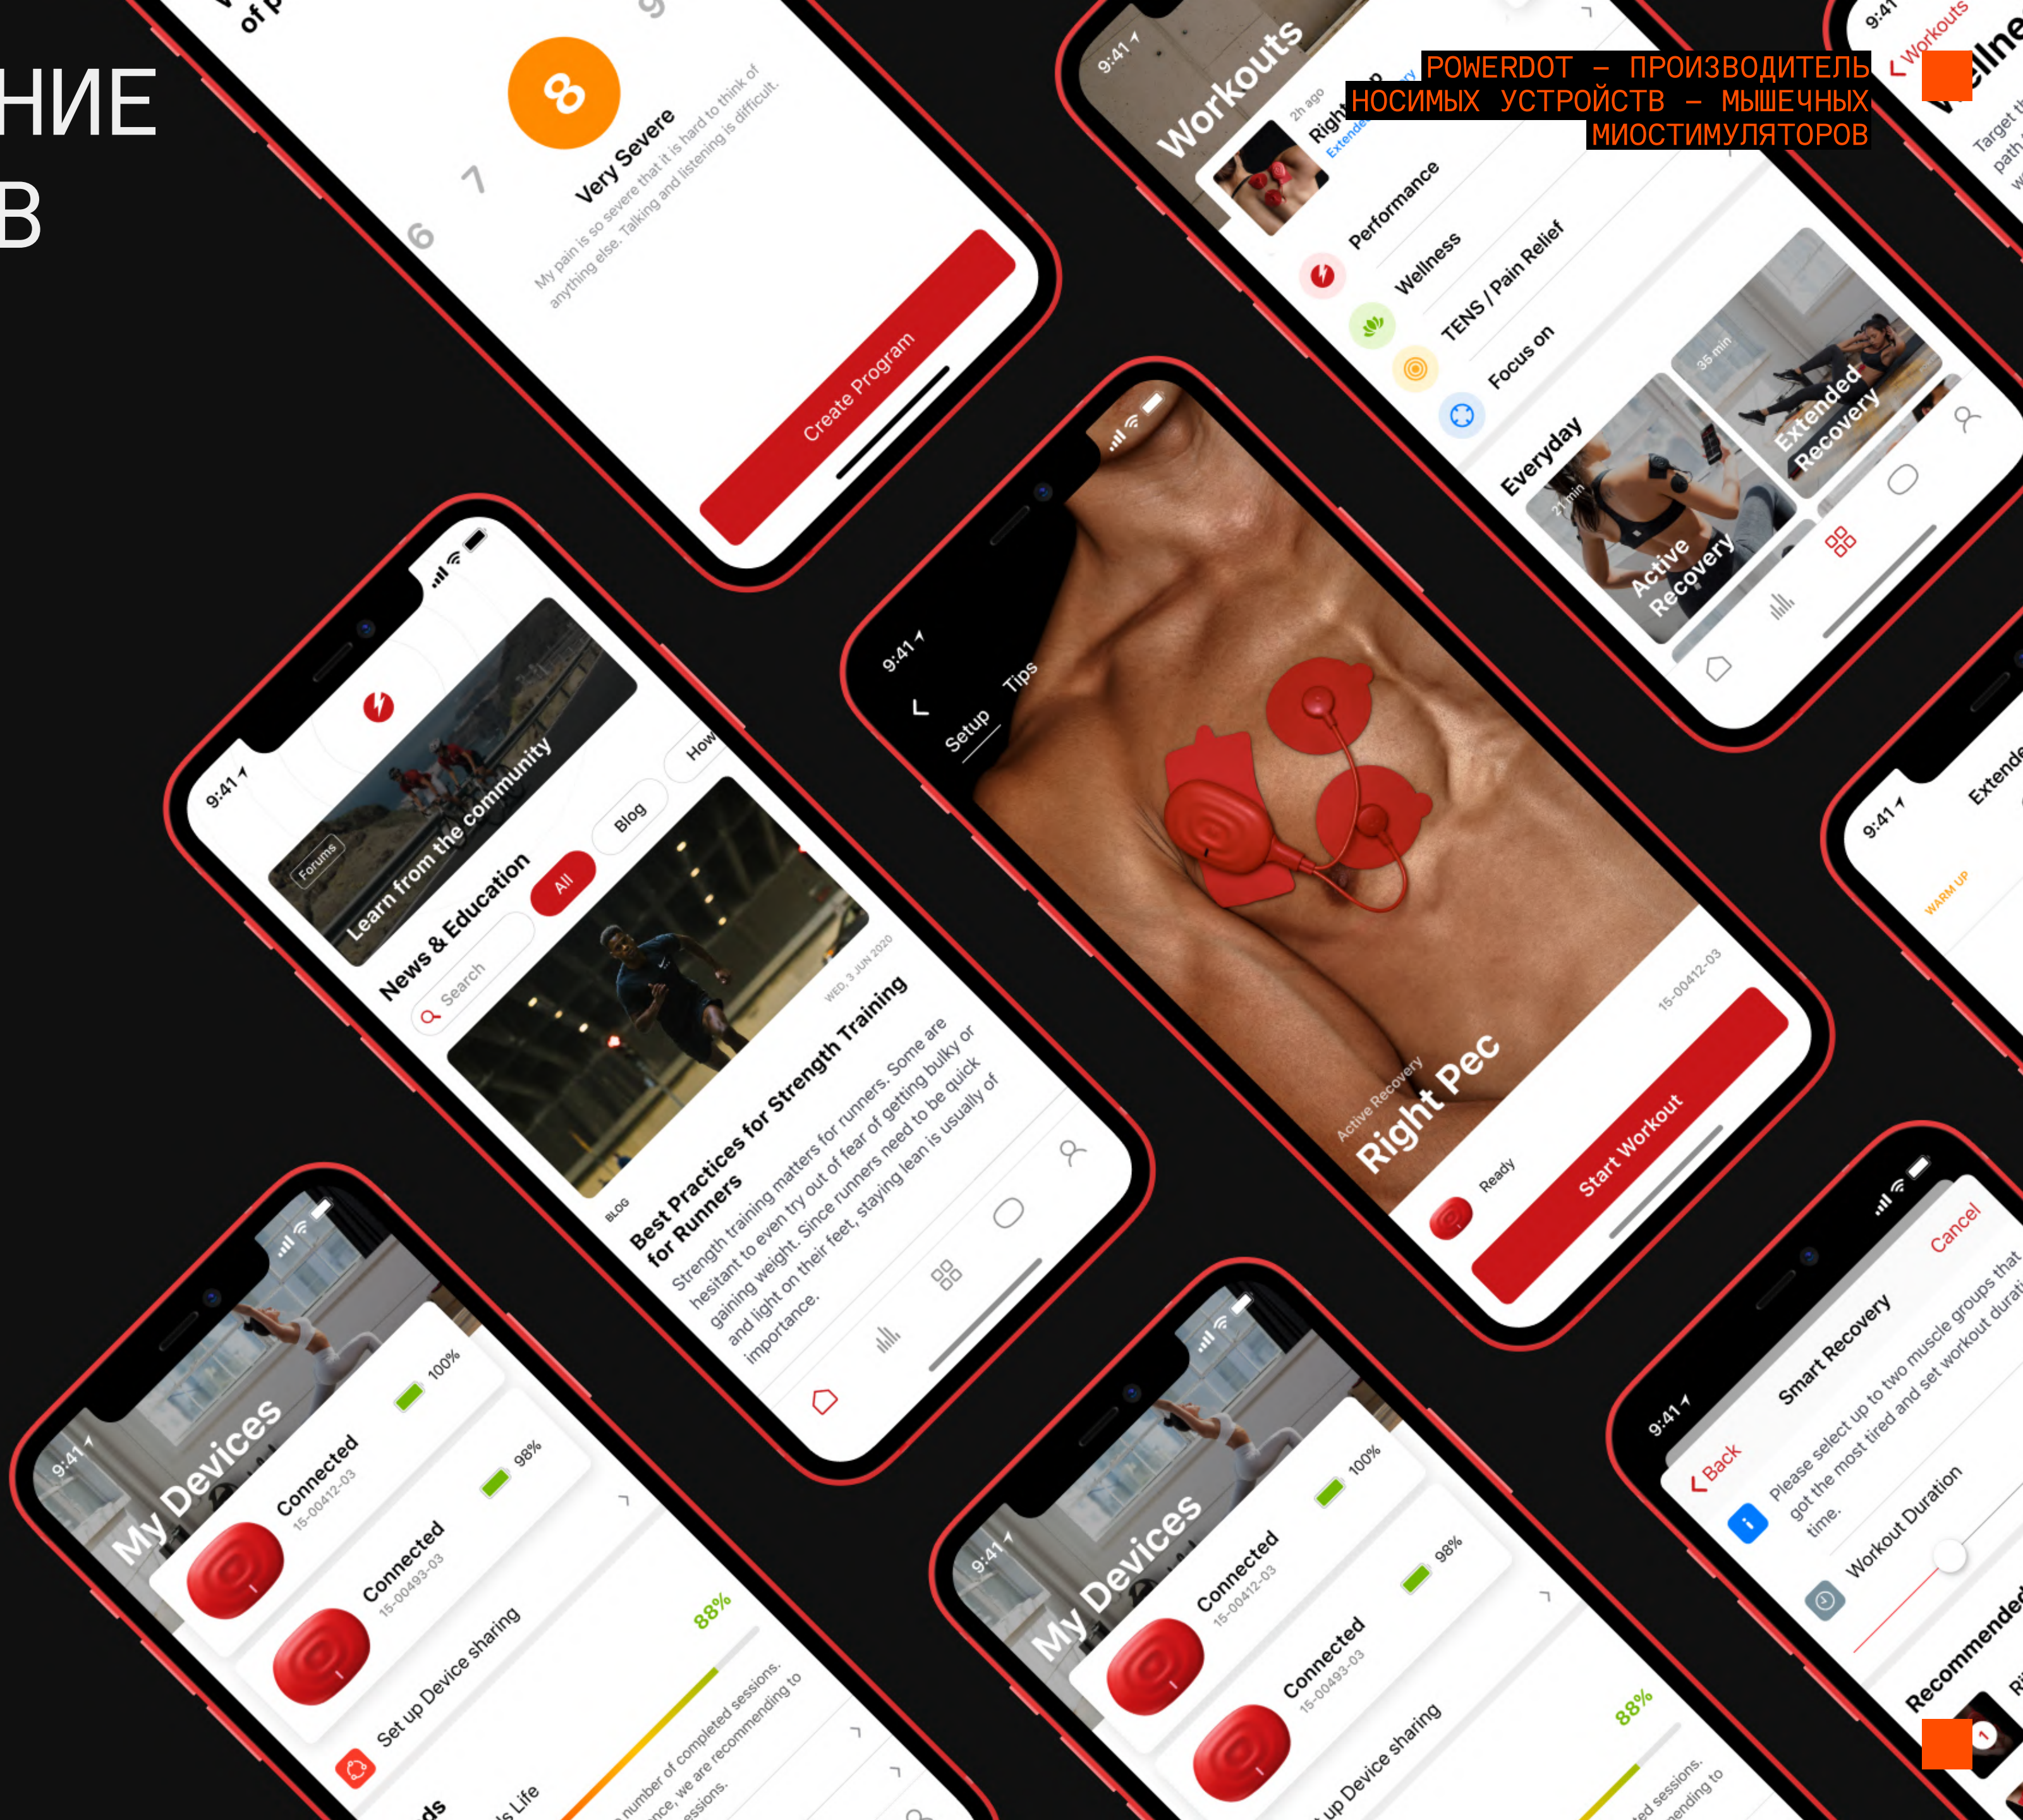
НИЕ
В

POWERDOT – ПРОИЗВОДИТЕЛЬ НОСИМЫХ УСТРОЙСТВ – МЫШЕЧНЫХ МИОСТИМУЛЯТОРОВ

of p
6 7 8 9
Very Severe
My pain is so severe that it is hard to think of anything else. Talking and listening is difficult.
Create Program

9:41
Workouts
2h ago
Right
Extended
Performance
Wellness
TENS / Pain Relief
Focus on
Everyday
21 min
Active Recovery
35 min
Extended Recovery

9:41
Workouts
Wellne
Target th path w

9:41
Learn from the community
Forums
News & Education
Search
All
Blog
How
WED, 3 JUN 2020
BLOG
Best Practices for Strength Training for Runners
Strength training matters for runners. Some are hesitant to even try out of fear of getting bulky or gaining weight. Since runners need to be quick and light on their feet, staying lean is usually of importance.

9:41
Setup
Tips
Active Recovery
Right Pec
15-00412-03
Ready
Start Workout

9:41
Extende
WARM UP

9:41
My Devices
Connected
15-00412-03
100%
Connected
15-00493-03
98%
Set up Device sharing
88%
number of completed sessions, nce, we are recommending to essions.
ds
s Life

9:41
My Devices
Connected
15-00412-03
100%
Connected
15-00493-03
98%
up Device sharing
88%
ed sessions. ending to

9:41
Back
Cancel
Smart Recovery
Please select up to two muscle groups that got the most tired and set workout durati time.
Workout Duration
Recommended
Ri